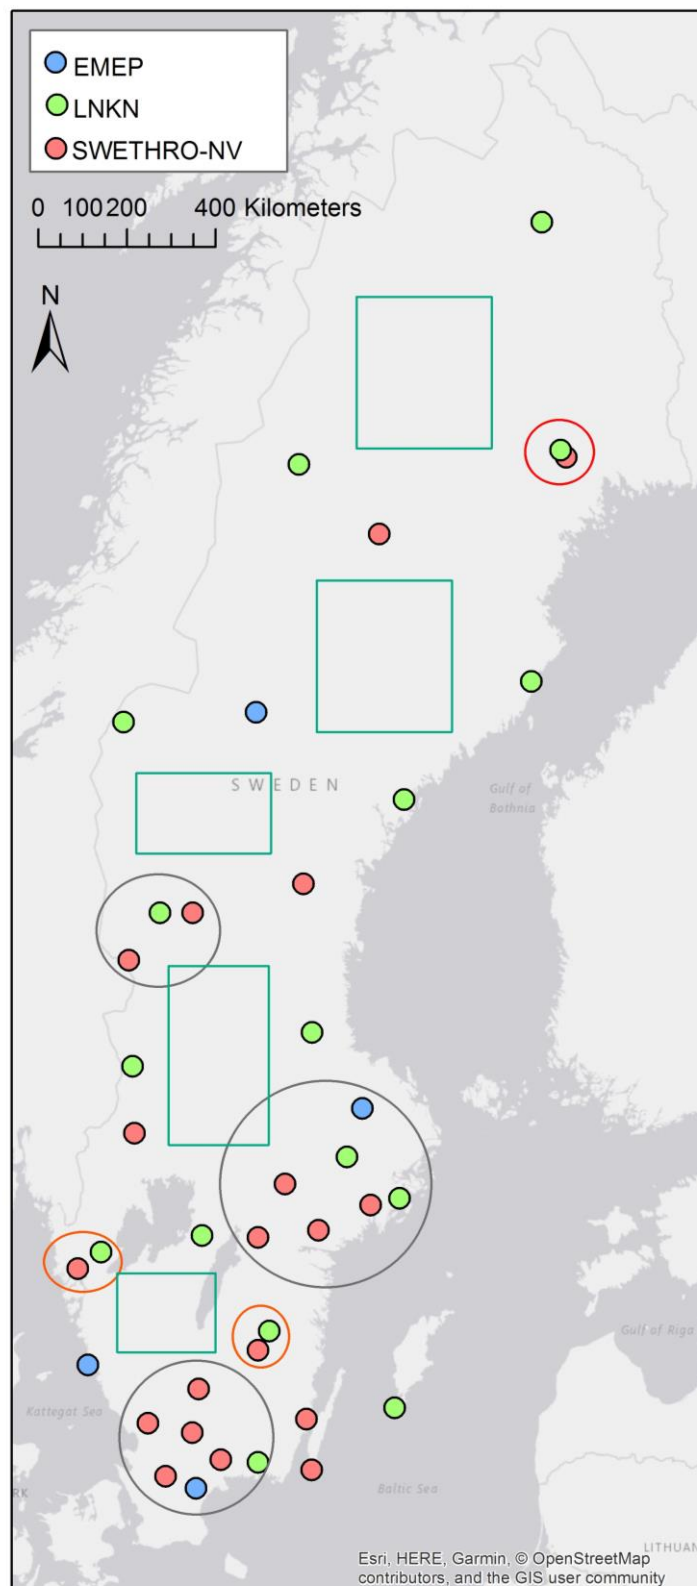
EMEP
LNKN
SWETHRO-NV

0 100 200 400 Kilometers

N

SWEDEN

Gulf of Bothnia

Gulf of Riga

Kattegat Sea

Baltic Sea

RK

LITHUAN

Esri, HERE, Garmin, © OpenStreetMap contributors, and the GIS user community